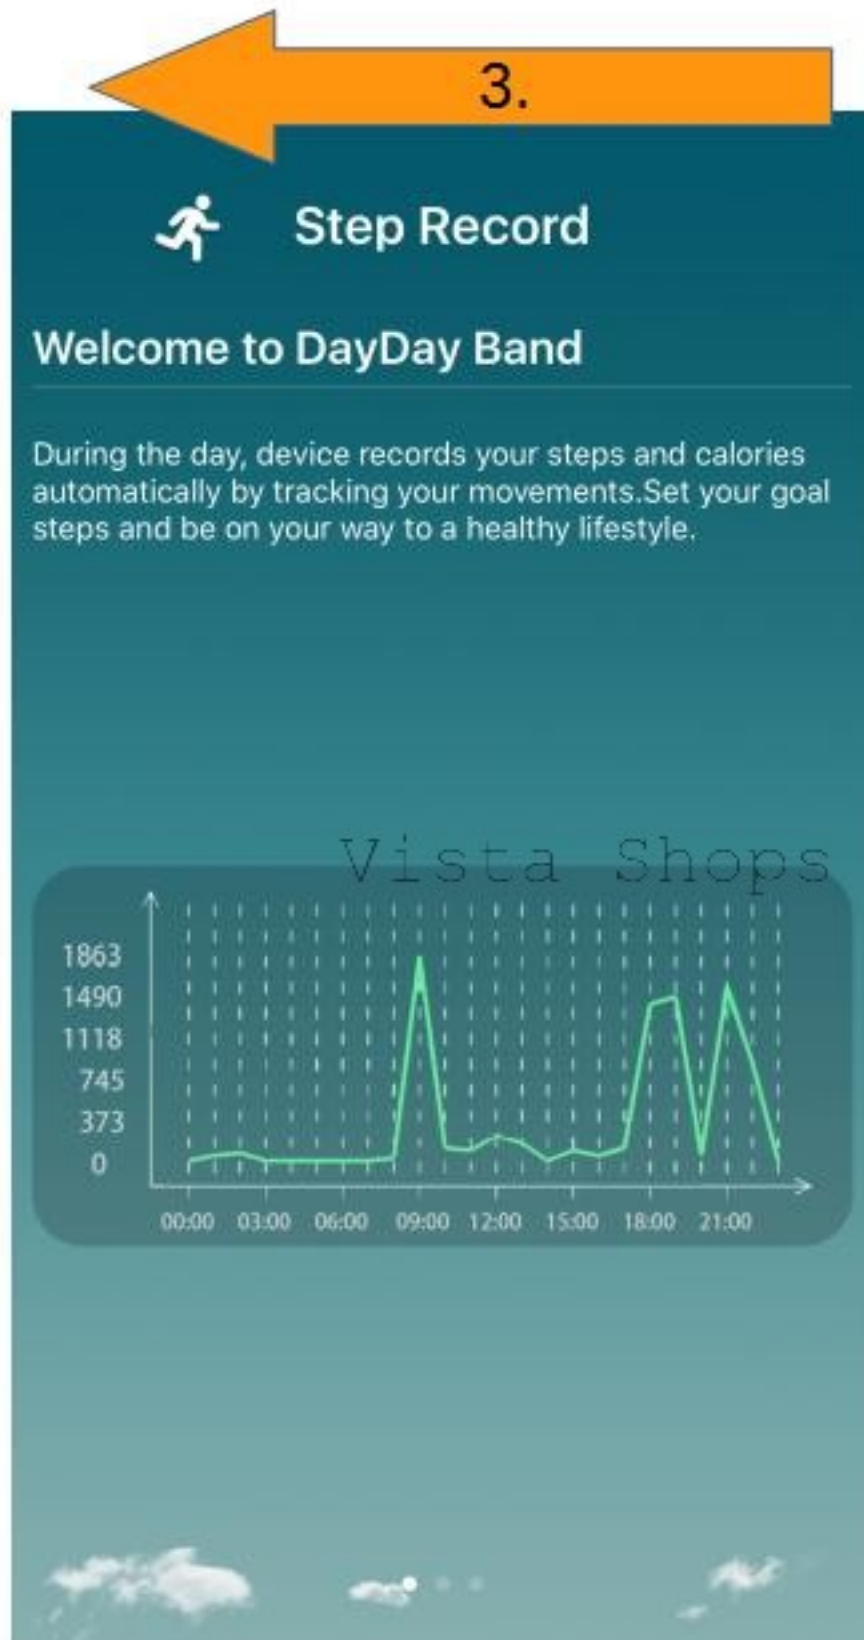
3.

Step Record

Welcome to DayDay Band

During the day, device records your steps and calories automatically by tracking your movements.Set your goal steps and be on your way to a healthy lifestyle.

Vista Shops

1863
1490
1118
745
373
0

00:00 03:00 06:00 09:00 12:00 15:00 18:00 21:00